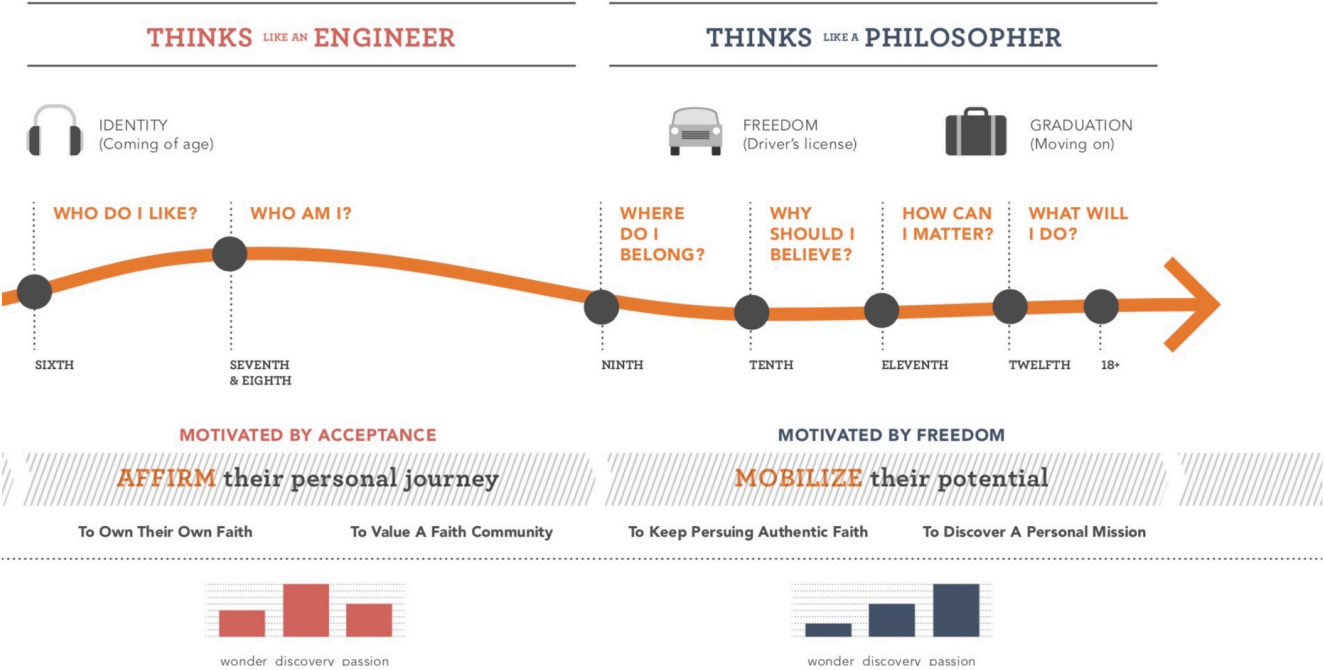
THINKS LIKE AN ENGINEER

THINKS LIKE A PHILOSOPHER

IDENTITY
(Coming of age)

FREEDOM
(Driver's license)

GRADUATION
(Moving on)

WHO DO I LIKE?

WHO AM I?

WHERE DO I BELONG?

WHY SHOULD I BELIEVE?

HOW CAN I MATTER?

WHAT WILL I DO?

SIXTH

SEVENTH & EIGHTH

NINTH

TENTH

ELEVENTH

TWELFTH

18+

MOTIVATED BY ACCEPTANCE

AFFIRM their personal journey

To Own Their Own Faith

To Value A Faith Community

MOTIVATED BY FREEDOM

MOBILIZE their potential

To Keep Persuing Authentic Faith

To Discover A Personal Mission

wonder discovery passion

wonder discovery passion